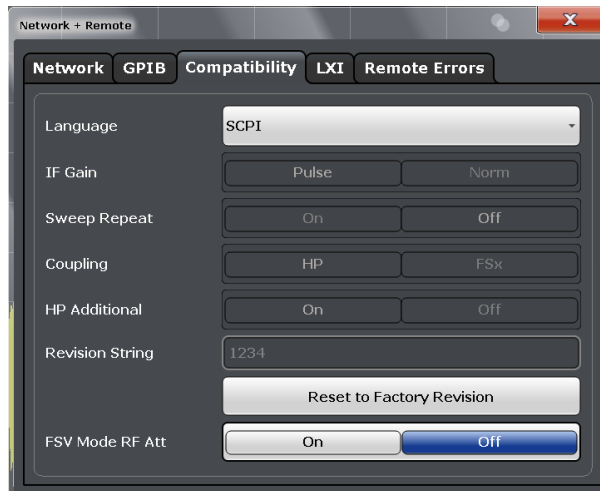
Network + Remote

Network GPIB Compatibility LXI Remote Errors

Language SCPI

IF Gain Pulse Norm

Sweep Repeat On Off

Coupling HP FSx

HP Additional On Off

Revision String 1234

Reset to Factory Revision

FSV Mode RF Att On Off